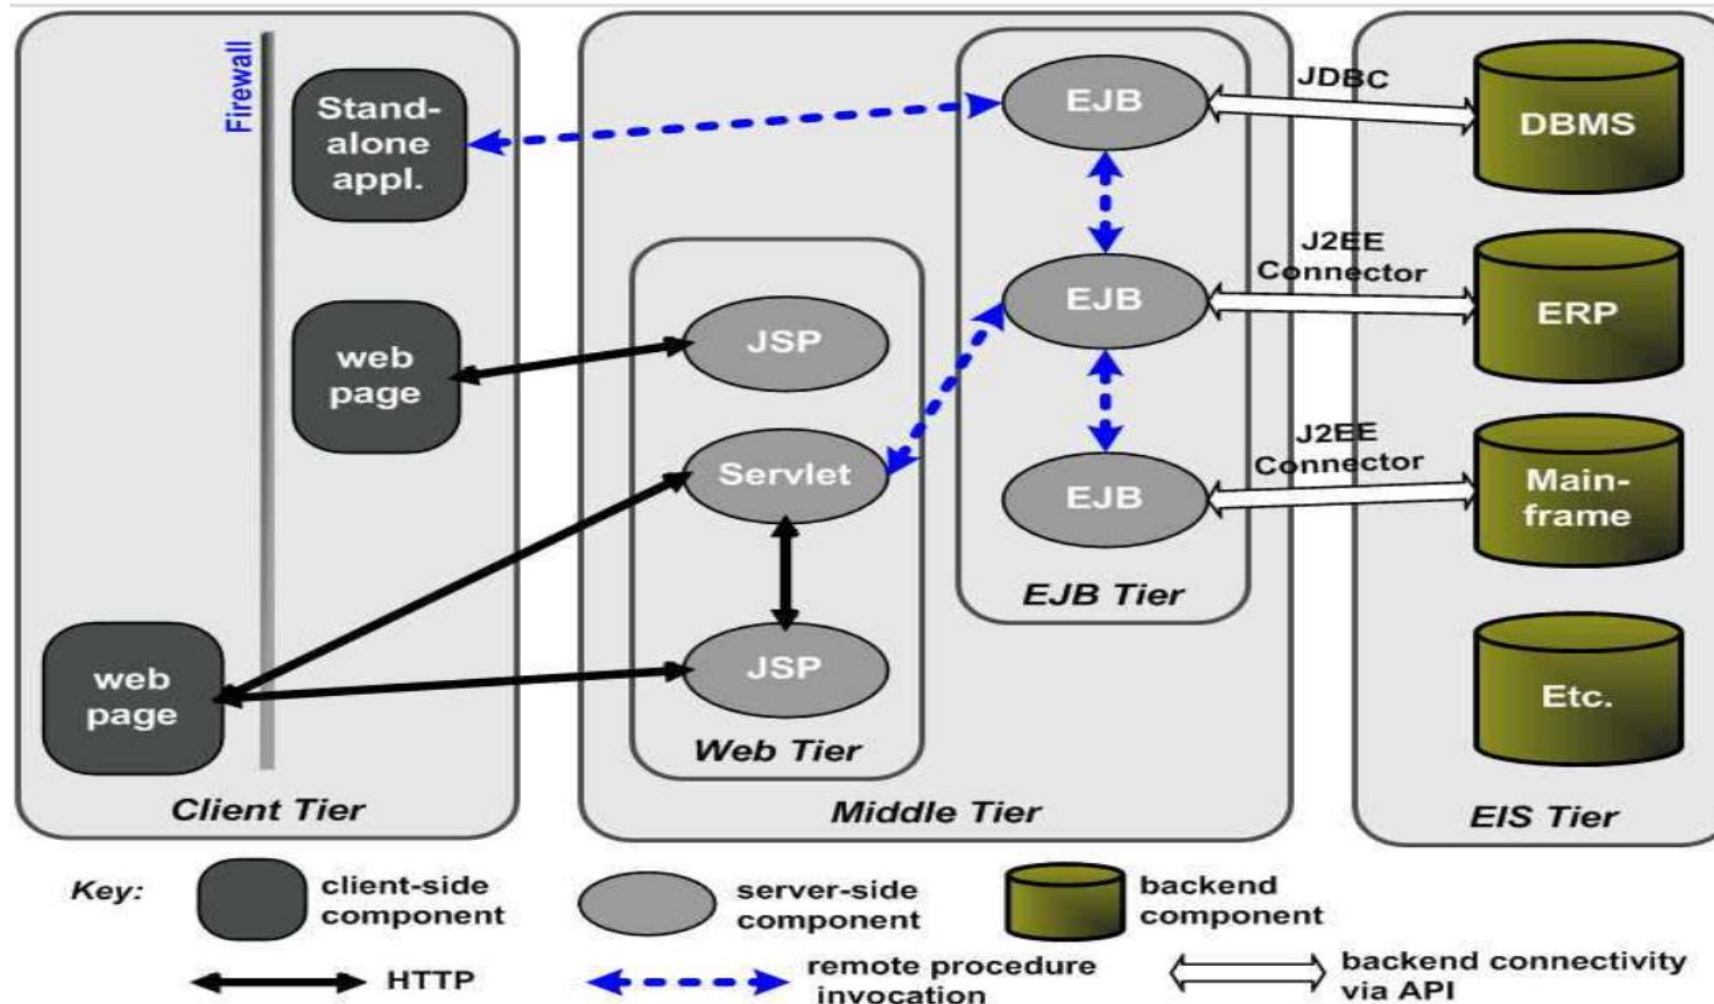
Firewall

Stand-alone appl.

web page

web page

Client Tier

JSP

Servlet

JSP

Web Tier

EJB

EJB

EJB

EJB Tier

Middle Tier

JDBC

J2EE Connector

J2EE Connector

DBMS

ERP

Main-frame

Etc.

EIS Tier

Key: client-side component server-side component backend component

HTTP remote procedure invocation backend connectivity via API